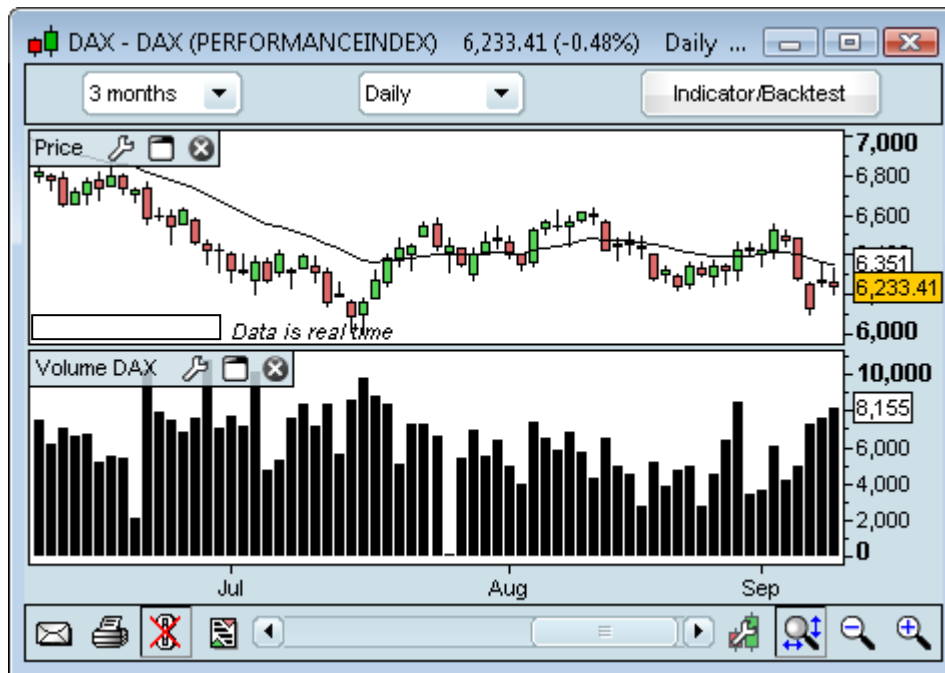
DAX - DAX (PERFORMANCEINDEX) 6,233.41 (-0.48%) Daily ...

3 months

Daily

Indicator/Backtest

Price

Data is real time

7,000
6,800
6,600
6,351
6,233.41
6,000

Volume DAX

10,000
8,155
6,000
4,000
2,000
0

Jul

Aug

Sep